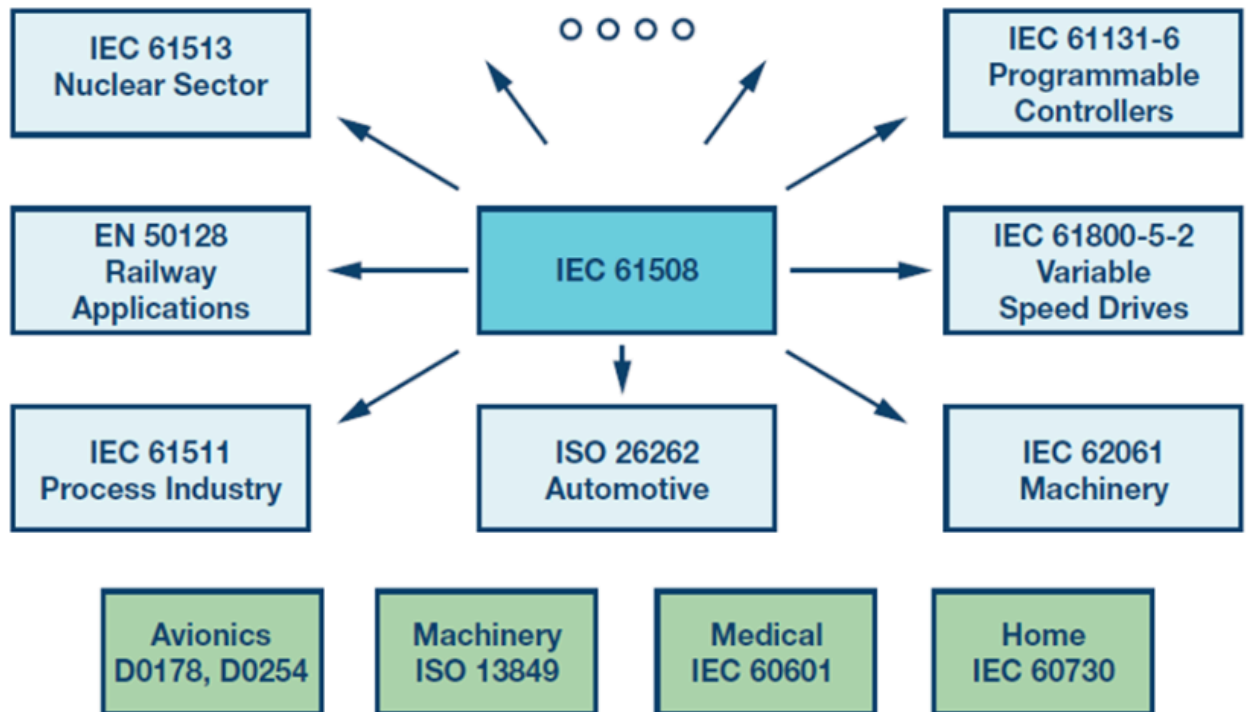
IEC 61513
Nuclear Sector

IEC 61131-6
Programmable
Controllers

EN 50128
Railway
Applications

IEC 61508

IEC 61800-5-2
Variable
Speed Drives

IEC 61511
Process Industry

ISO 26262
Automotive

IEC 62061
Machinery

Avionics
D0178, D0254

Machinery
ISO 13849

Medical
IEC 60601

Home
IEC 60730